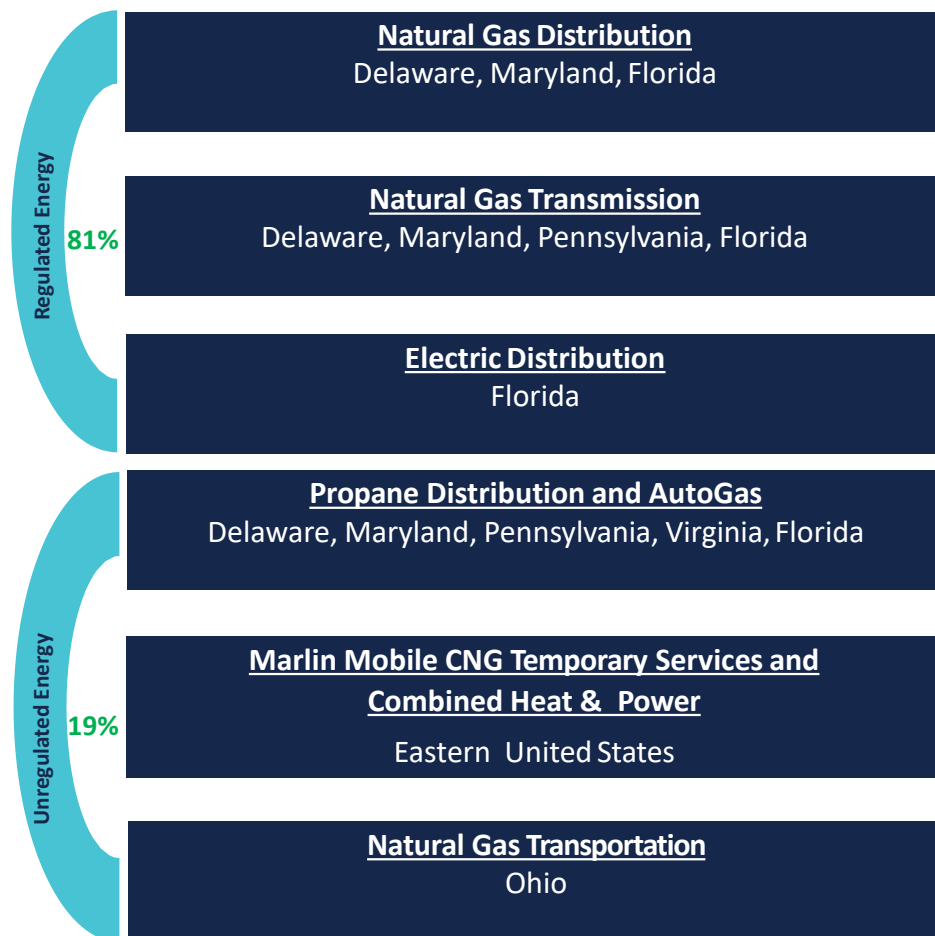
Regulated Energy
81%

Natural Gas Distribution
Delaware, Maryland, Florida

Natural Gas Transmission
Delaware, Maryland, Pennsylvania, Florida

Electric Distribution
Florida

Unregulated Energy
19%

Propane Distribution and AutoGas
Delaware, Maryland, Pennsylvania, Virginia, Florida

Marlin Mobile CNG Temporary Services and Combined Heat & Power
Eastern United States

Natural Gas Transportation
Ohio